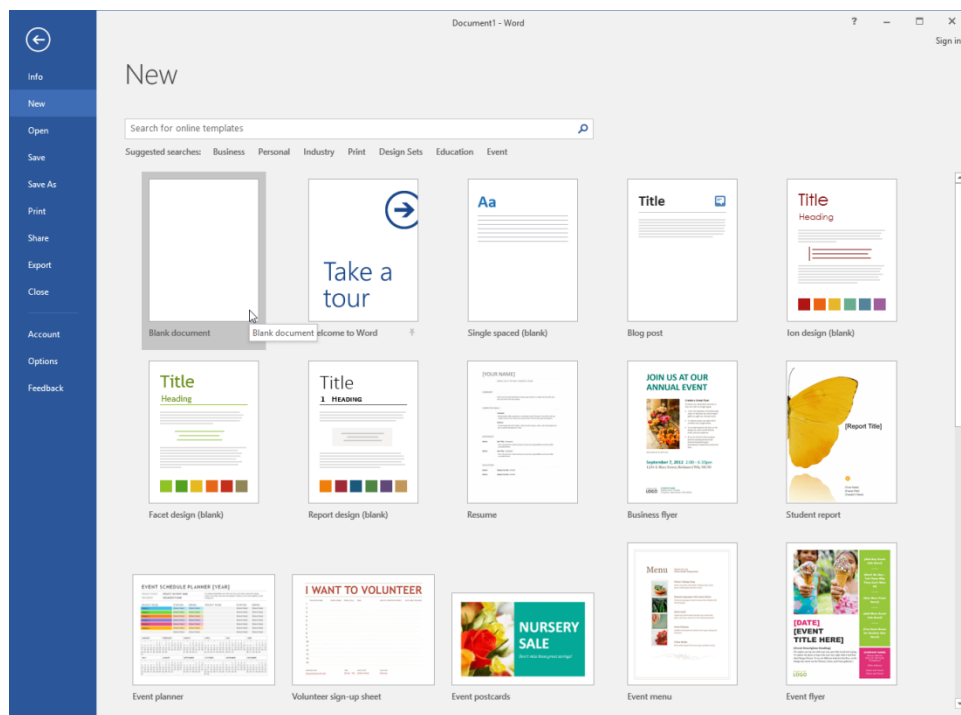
Document1 - Word

? – ☐ ✕

Sign in

Info

New

Open

Save

Save As

Print

Share

Export

Close

Account

Options

Feedback

New

Search for online templates

Suggested searches: Business Personal Industry Print Design Sets Education Event

Blank document

Take a tour

Blank document

elcome to Word

Aa

Single spaced (blank)

Title

Blog post

Title

Heading

Ion design (blank)

Title

Heading

Facet design (blank)

Title

1 HEADING

Report design (blank)

[YOUR NAME]

Resume

JOIN US AT OUR ANNUAL EVENT

September 7, 2012 2:00 – 5:30pm

LOGO

Business flyer

[Report Title]

Student report

EVENT SCHEDULE PLANNER [YEAR]

Event planner

I WANT TO VOLUNTEER

Volunteer sign-up sheet

NURSERY SALE

Event postcards

Menu

Event menu

[DATE]

[EVENT TITLE HERE]

Event flyer